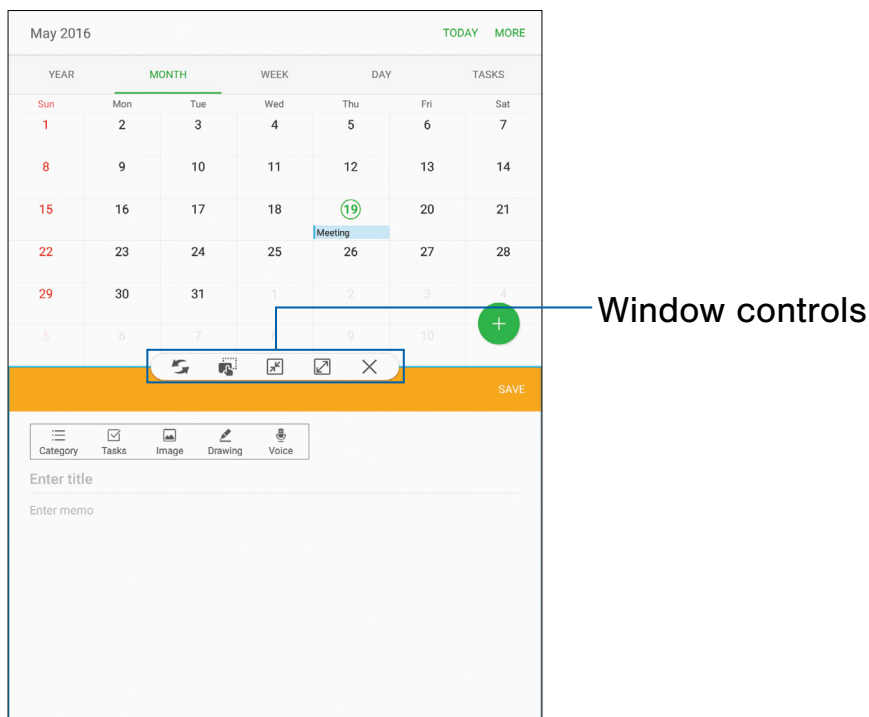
May 2016 TODAY MORE

YEAR MONTH WEEK DAY TASKS

| Sun | Mon | Tue | Wed | Thu | Fri | Sat |
|---|---|---|---|---|---|---|
| 1 | 2 | 3 | 4 | 5 | 6 | 7 |
| 8 | 9 | 10 | 11 | 12 | 13 | 14 |
| 15 | 16 | 17 | 18 | 19 Meeting | 20 | 21 |
| 22 | 23 | 24 | 25 | 26 | 27 | 28 |
| 29 | 30 | 31 | 1 | 2 | 3 | 4 |
| 5 | 6 | 7 |  | 9 | 10 |  |

Window controls

SAVE

Category Tasks Image Drawing Voice

Enter title

Enter memo